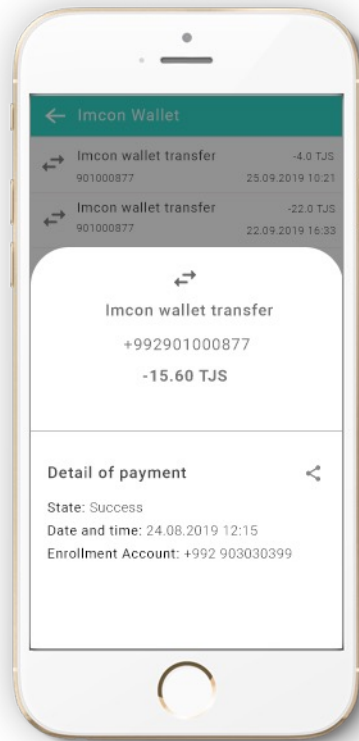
Imcon Wallet

Imcon wallet transfer
901000877
-4.0 TJS
25.09.2019 10:21

Imcon wallet transfer
901000877
-22.0 TJS
22.09.2019 16:33

Imcon wallet transfer
+992901000877
-15.60 TJS

Detail of payment

State: Success
Date and time: 24.08.2019 12:15
Enrollment Account: +992 903030399